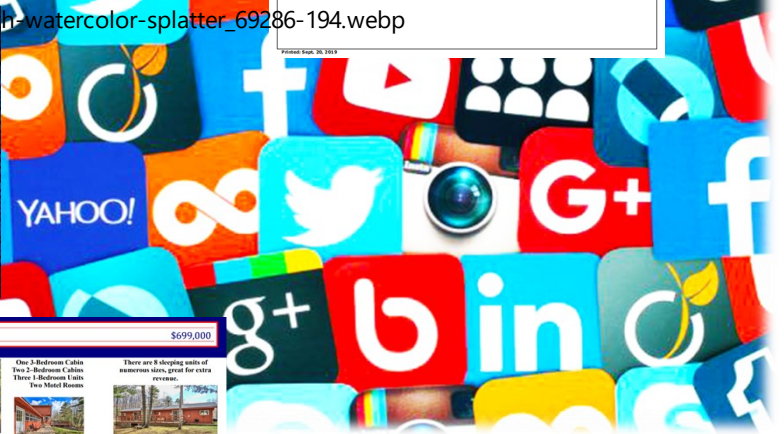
h-watercolor-splatter_69286-194.webp

Printed: Sept. 20, 2019

YAHOO!

G+

g+

in

$699,000

One 3-Bedroom Cabin
Two 2-Bedroom Cabins
Three 1-Bedroom Units
Two Motel Rooms

There are 8 sleeping units of numerous sizes, great for extra revenue.